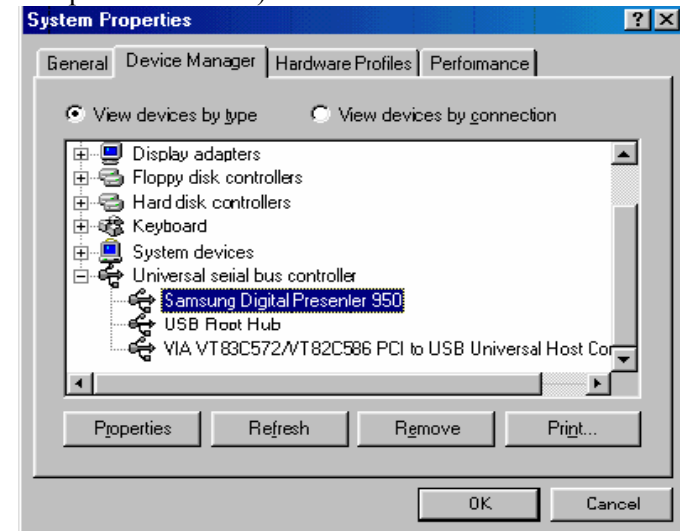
System Properties

General | Device Manager | Hardware Profiles | Perfomance

View devices by type
View devices by connection

Display adapters
Floppy disk controllers
Hard disk controllers
Keyboard
System devices
Universal serial bus controller
Samsung Digital Presenler 950
USB Root Hub
VIA VT83C572/VT82C586 PCI to USB Universal Host Cor

Properties | Refresh | Remove | Print...

OK | Cancel